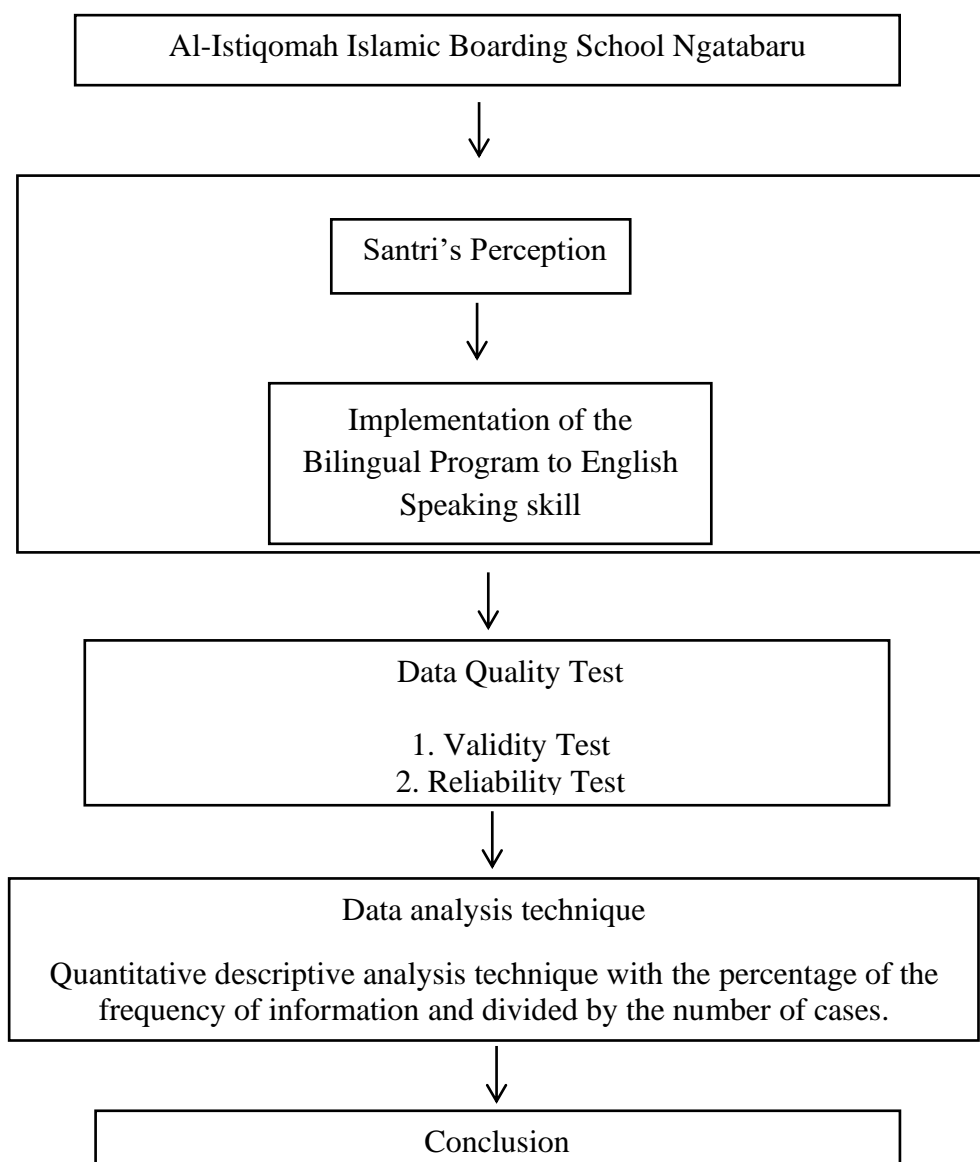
Al-Istiqomah Islamic Boarding School Ngatabaru

Santri’s Perception

Implementation of the Bilingual Program to English Speaking skill

Data Quality Test

1. Validity Test
2. Reliability Test

Data analysis technique

Quantitative descriptive analysis technique with the percentage of the frequency of information and divided by the number of cases.

Conclusion